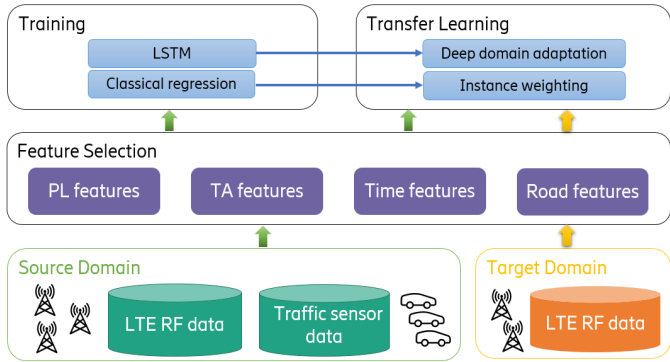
Training

LSTM

Classical regression

Transfer Learning

Deep domain adaptation

Instance weighting

Feature Selection

PL features

TA features

Time features

Road features

Source Domain

LTE RF data

Traffic sensor data

Target Domain

LTE RF data